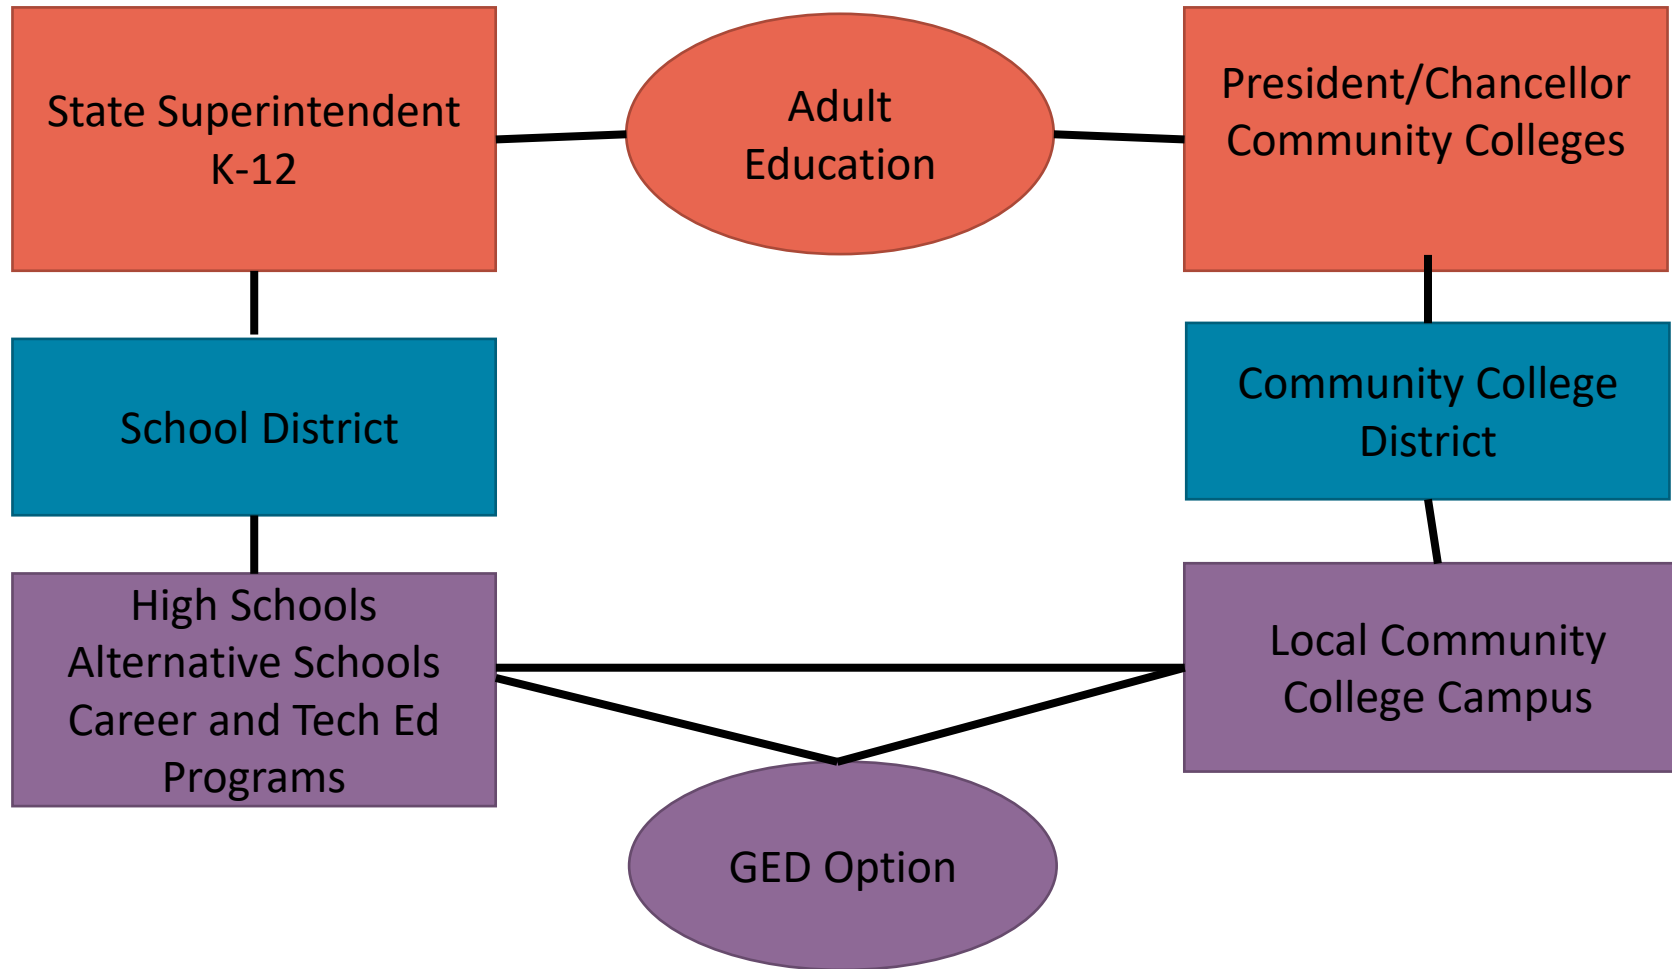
State Superintendent
K-12

Adult
Education

President/Chancellor
Community Colleges

School District

Community College
District

High Schools
Alternative Schools
Career and Tech Ed
Programs

Local Community
College Campus

GED Option